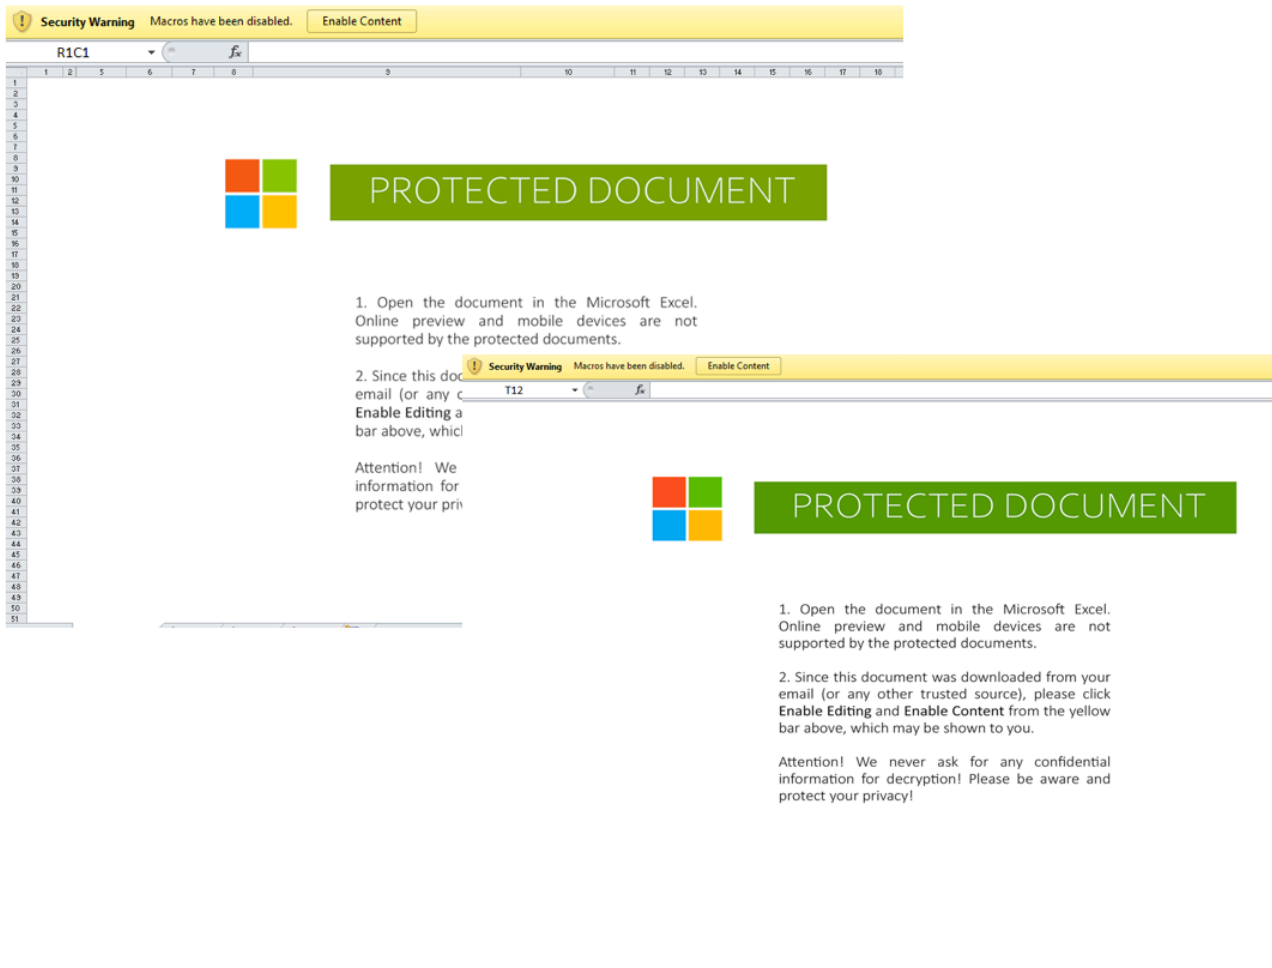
Security Warning Macros have been disabled. Enable Content

R1C1 $f_x$

1 2 5 6 7 8 9 10 11 12 13 14 15 16 17 18

1 2 3 4 5 6 7 8 9 10 11 12 13 14 15 16 17 18 19 20 21 22 23 24 25 26 27 28 29 30 31 32 33 34 35 36 37 38 39 40 41 42 43 44 45 46 47 48 49 50 51

PROTECTED DOCUMENT

1. Open the document in the Microsoft Excel. Online preview and mobile devices are not supported by the protected documents.

2. Since this doc email (or any c Enable Editing a bar above, whicl

Attention! We information for protect your pri

Security Warning Macros have been disabled. Enable Content

T12 $f_x$

PROTECTED DOCUMENT

1. Open the document in the Microsoft Excel. Online preview and mobile devices are not supported by the protected documents.

2. Since this document was downloaded from your email (or any other trusted source), please click Enable Editing and Enable Content from the yellow bar above, which may be shown to you.

Attention! We never ask for any confidential information for decryption! Please be aware and protect your privacy!